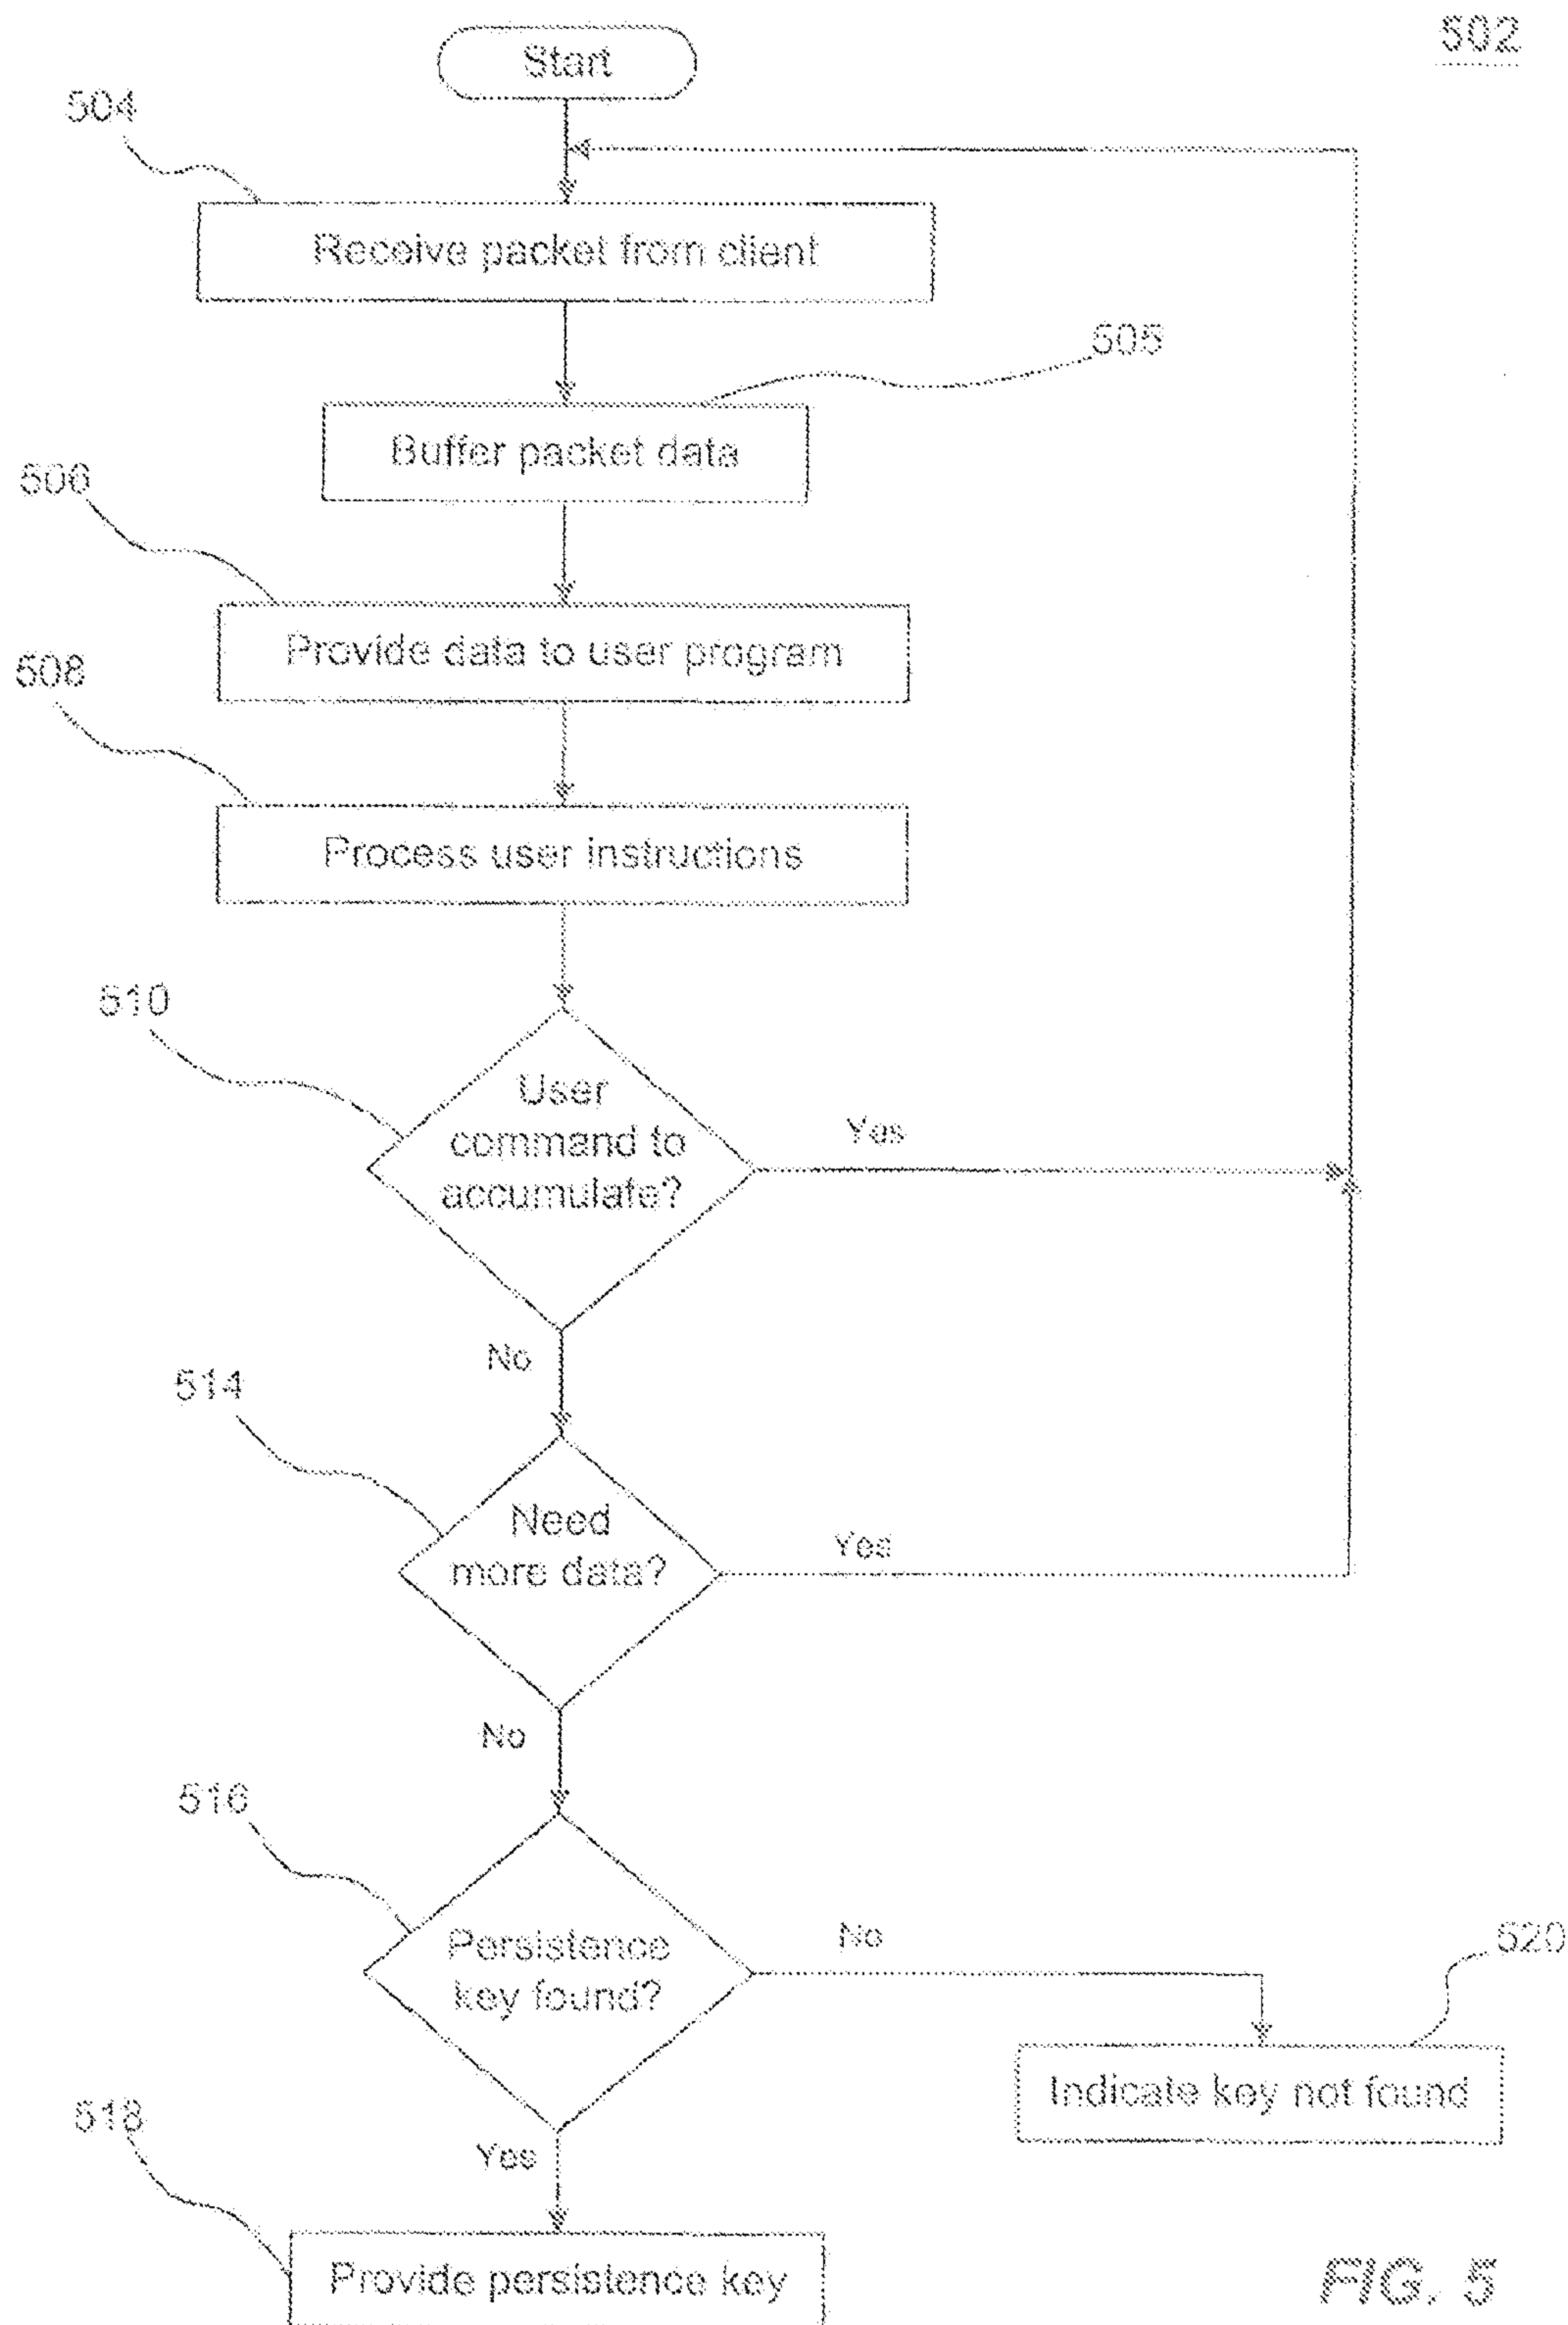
502

Start

504

Receive packet from client

505

Buffer packet data

506

Provide data to user program

508

Process user instructions

510

User command to accumulate?

Yes

No

514

Need more data?

Yes

No

516

Persistence key found?

No

520

Indicate key not found

518

Yes

Provide persistence key

FIG. 5